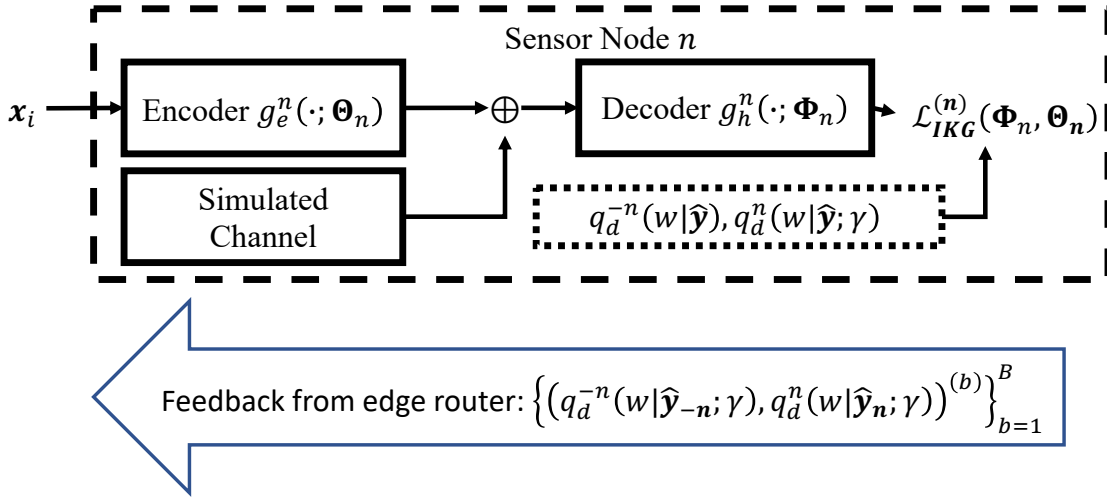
Sensor Node $n$

$\boldsymbol{x}_i$

Encoder $g_e^n(\cdot;\boldsymbol{\Theta}_n)$

$\oplus$

Decoder $g_h^n(\cdot;\boldsymbol{\Phi}_n)$

$\mathcal{L}_{\boldsymbol{IKG}}^{(\boldsymbol{n})}(\boldsymbol{\Phi}_n,\boldsymbol{\Theta}_{\boldsymbol{n}})$

Simulated Channel

$q_d^{-n}(w|\hat{\boldsymbol{y}}), q_d^n(w|\hat{\boldsymbol{y}};\gamma)$

Feedback from edge router: $\left\{\left(q_d^{-n}(w|\hat{\boldsymbol{y}}_{-\boldsymbol{n}};\gamma), q_d^n(w|\hat{\boldsymbol{y}}_{\boldsymbol{n}};\gamma)\right)^{(b)}\right\}_{b=1}^{B}$